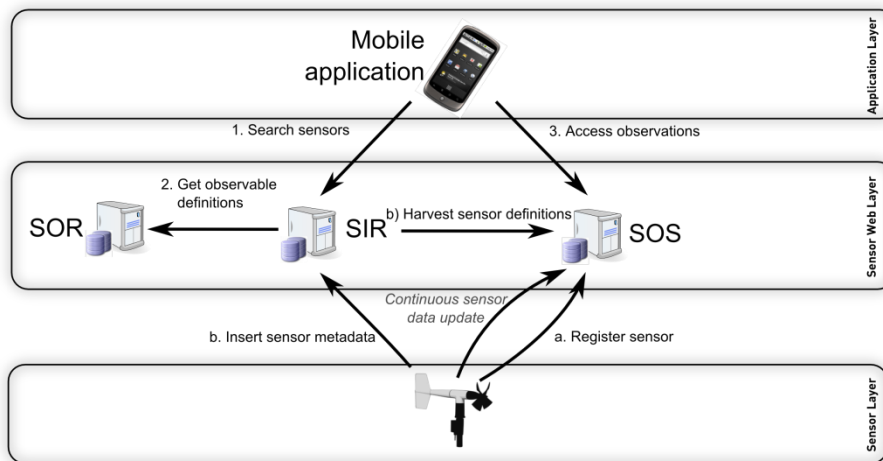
Mobile application

Application Layer

1. Search sensors

3. Access observations

2. Get observable definitions

SOR

SIR

b) Harvest sensor definitions

SOS

Sensor Web Layer

Continuous sensor data update

b. Insert sensor metadata

a. Register sensor

Sensor Layer